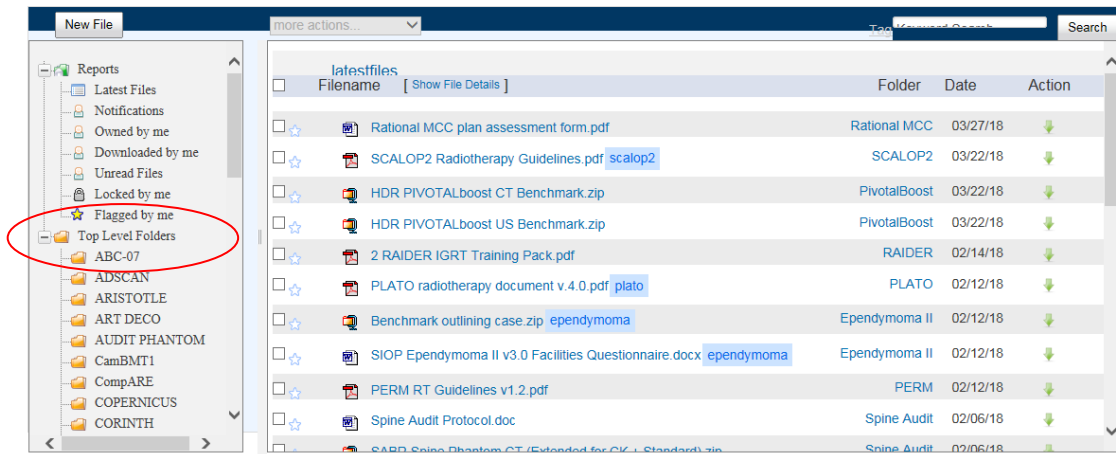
New File

more actions...

Tag Keyword Search

Search

Reports
Latest Files
Notifications
Owned by me
Downloaded by me
Unread Files
Locked by me
Flagged by me
Top Level Folders
ABC-07
ADSCAN
ARISTOTLE
ART DECO
AUDIT PHANTOM
CamBMT1
CompARE
COPERNICUS
CORINTH

latestfiles

| | Filename [ Show File Details ] | Folder | Date | Action |
|---|---|---|---|---|
| | Rational MCC plan assessment form.pdf | Rational MCC | 03/27/18 | |
| | SCALOP2 Radiotherapy Guidelines.pdf scalop2 | SCALOP2 | 03/22/18 | |
| | HDR PIVOTALboost CT Benchmark.zip | PivotalBoost | 03/22/18 | |
| | HDR PIVOTALboost US Benchmark.zip | PivotalBoost | 03/22/18 | |
| | 2 RAIDER IGRT Training Pack.pdf | RAIDER | 02/14/18 | |
| | PLATO radiotherapy document v.4.0.pdf plato | PLATO | 02/12/18 | |
| | Benchmark outlining case.zip ependymoma | Ependymoma II | 02/12/18 | |
| | SIOP Ependymoma II v3.0 Facilities Questionnaire.docx ependymoma | Ependymoma II | 02/12/18 | |
| | PERM RT Guidelines v1.2.pdf | PERM | 02/12/18 | |
| | Spine Audit Protocol.doc | Spine Audit | 02/06/18 | |
| | SABR Spine Phantom CT (Extended for CK + Standard).zip | Spine Audit | 02/06/18 | |